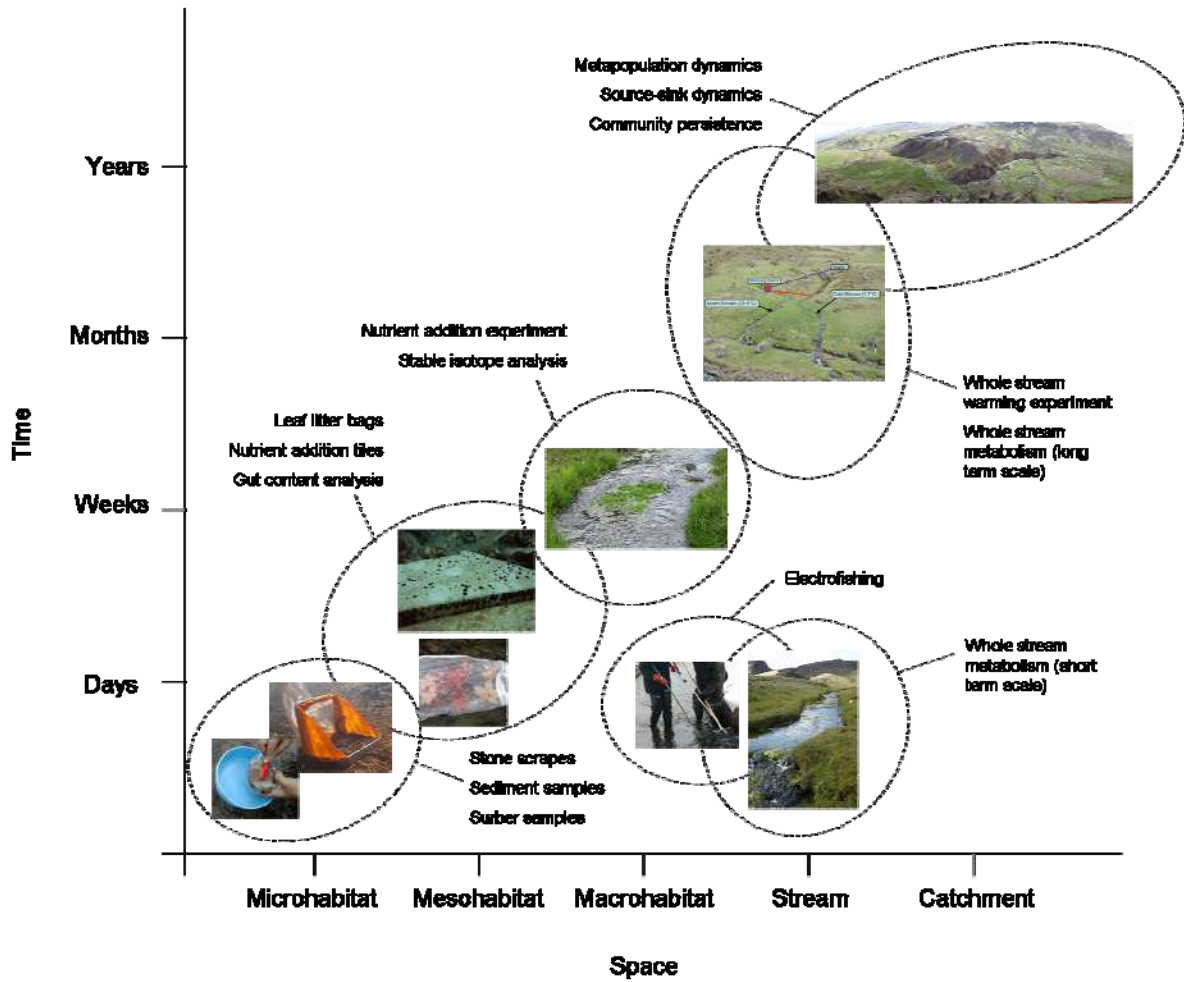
Metapopulation dynamics
Source-sink dynamics
Community persistence

Years

Months

Nutrient addition experiment
Stable isotope analysis

Whole stream warming experiment
Whole stream metabolism (long term scale)

Time

Leaf litter bags
Nutrient addition tiles
Gut content analysis

Weeks

Electrofishing

Days

Whole stream metabolism (short term scale)

Stone scrapes
Sediment samples
Surber samples

Microhabitat
Mesohabitat
Macrohabitat
Stream
Catchment

Space